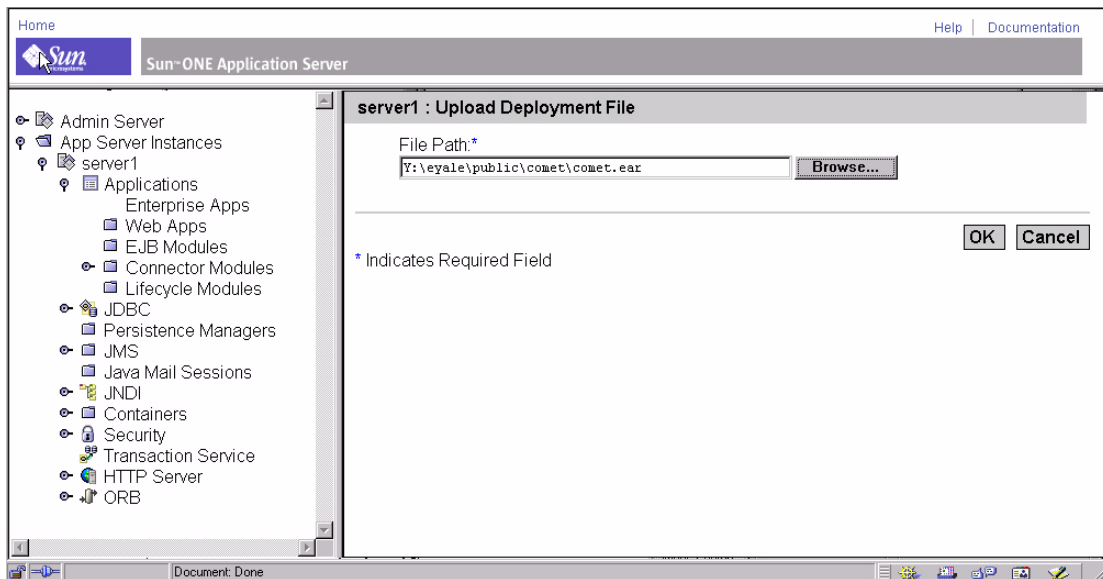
Home

Help | Documentation

Sun microsystems

Sun™ONE Application Server

Admin Server
App Server Instances
server1
Applications
Enterprise Apps
Web Apps
EJB Modules
Connector Modules
Lifecycle Modules
JDBC
Persistence Managers
JMS
Java Mail Sessions
JNDI
Containers
Security
Transaction Service
HTTP Server
ORB

server1 : Upload Deployment File

File Path:*

Y:\eyale\public\comet\comet.ear

Browse...

OK

Cancel

* Indicates Required Field

Document: Done